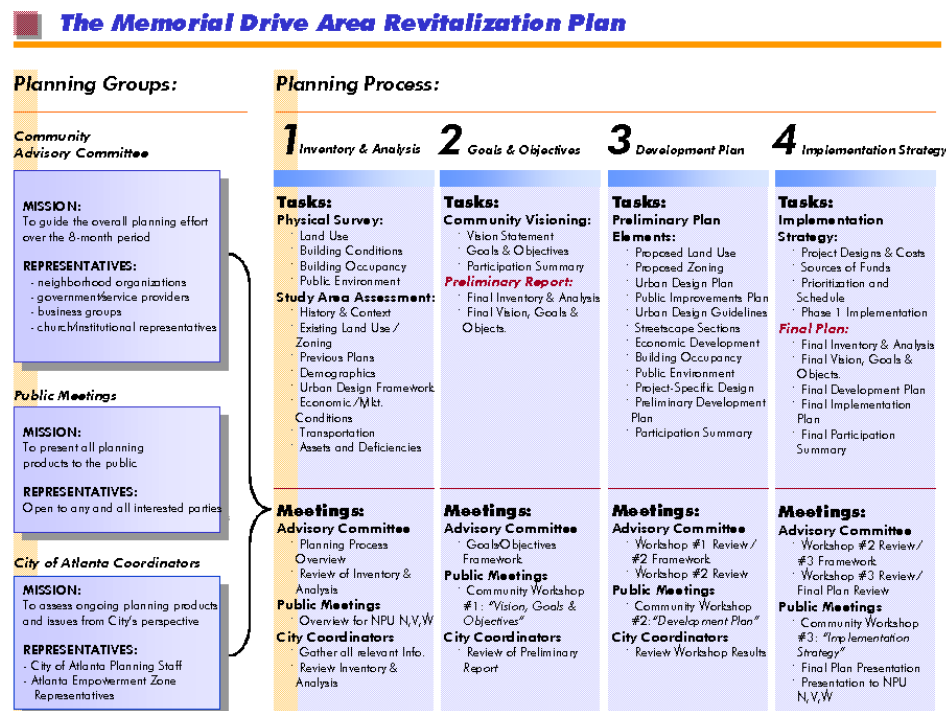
The Memorial Drive Area Revitalization Plan

Planning Groups:

Community Advisory Committee

MISSION:
To guide the overall planning effort over the 8-month period

REPRESENTATIVES:
- neighborhood organizations
- government/service providers
- business groups
- church/institutional representatives

Public Meetings

MISSION:
To present all planning products to the public

REPRESENTATIVES:
Open to any and all interested parties

City of Atlanta Coordinators

MISSION:
To assess ongoing planning products and issues from City's perspective

REPRESENTATIVES:
- City of Atlanta Planning Staff
- Atlanta Empowerment Zone Representatives

Planning Process:

1 Inventory & Analysis

Tasks:
Physical Survey:
· Land Use
· Building Conditions
· Building Occupancy
· Public Environment
Study Area Assessment:
· History & Context
· Existing Land Use / Zoning
· Previous Plans
· Demographics
· Urban Design Framework
· Economic/Mkt. Conditions
· Transportation
· Assets and Deficiencies

Meetings:
Advisory Committee
· Planning Process Overview
· Review of Inventory & Analysis
Public Meetings
· Overview for NPU N,V,W
City Coordinators
· Gather all relevant Info.
· Review Inventory & Analysis

2 Goals & Objectives

Tasks:
Community Visioning:
· Vision Statement
· Goals & Objectives
· Participation Summary
Preliminary Report:
· Final Inventory & Analysis
· Final Vision, Goals & Objects.

Meetings:
Advisory Committee
· Goals/Objectives Framework
Public Meetings
· Community Workshop #1: "Vision, Goals & Objectives"
City Coordinators
· Review of Preliminary Report

3 Development Plan

Tasks:
Preliminary Plan Elements:
· Proposed Land Use
· Proposed Zoning
· Urban Design Plan
· Public Improvements Plan
· Urban Design Guidelines
· Streetscape Sections
· Economic Development
· Building Occupancy
· Public Environment
· Project-Specific Design
· Preliminary Development Plan
· Participation Summary

Meetings:
Advisory Committee
· Workshop #1 Review / #2 Framework
· Workshop #2 Review
Public Meetings
· Community Workshop #2: "Development Plan"
City Coordinators
· Review Workshop Results

4 Implementation Strategy

Tasks:
Implementation Strategy:
· Project Designs & Costs
· Sources of Funds
· Prioritization and Schedule
· Phase 1 Implementation
Final Plan:
· Final Inventory & Analysis
· Final Vision, Goals & Objects.
· Final Development Plan
· Final Implementation Plan
· Final Participation Summary

Meetings:
Advisory Committee
· Workshop #2 Review/ #3 Framework
· Workshop #3 Review/ Final Plan Review
Public Meetings
· Community Workshop #3: "Implementation Strategy"
· Final Plan Presentation
· Presentation to NPU N,V,W